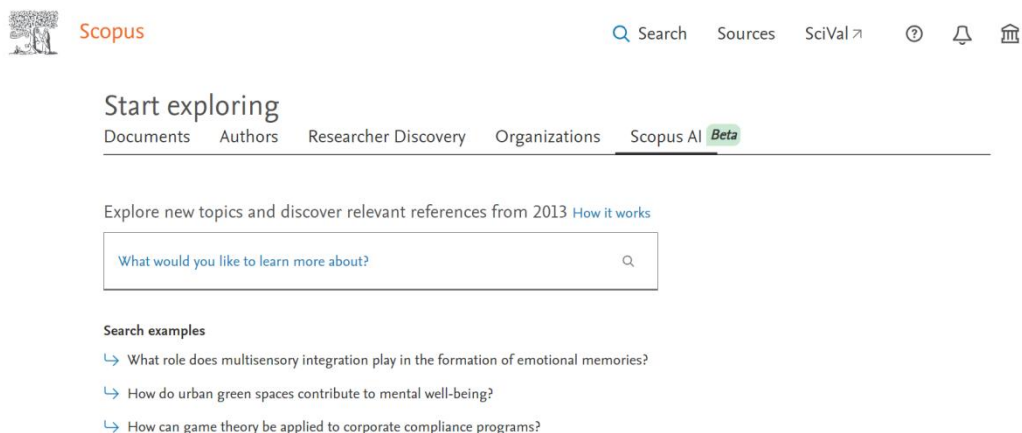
Scopus

Search Sources SciVal ↗

Start exploring

Documents Authors Researcher Discovery Organizations Scopus AI Beta

Explore new topics and discover relevant references from 2013 How it works

What would you like to learn more about?

Search examples

↳ What role does multisensory integration play in the formation of emotional memories?

↳ How do urban green spaces contribute to mental well-being?

↳ How can game theory be applied to corporate compliance programs?